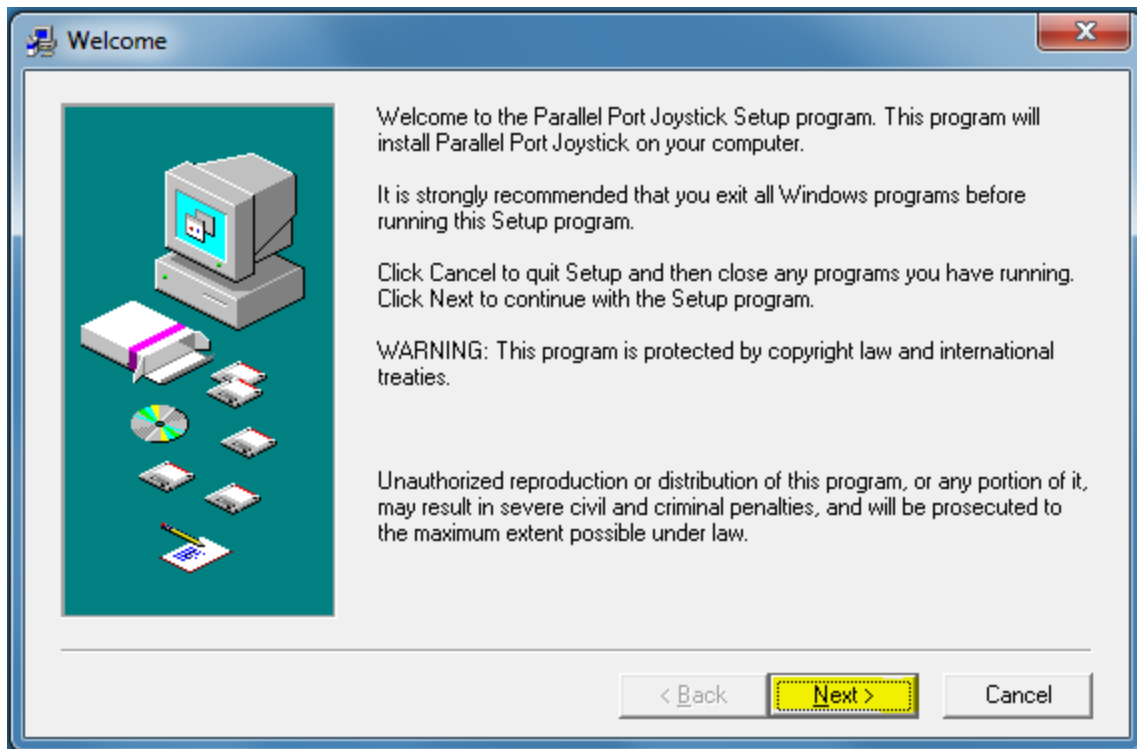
Welcome

Welcome to the Parallel Port Joystick Setup program. This program will install Parallel Port Joystick on your computer.

It is strongly recommended that you exit all Windows programs before running this Setup program.

Click Cancel to quit Setup and then close any programs you have running. Click Next to continue with the Setup program.

WARNING: This program is protected by copyright law and international treaties.

Unauthorized reproduction or distribution of this program, or any portion of it, may result in severe civil and criminal penalties, and will be prosecuted to the maximum extent possible under law.

< Back

Next >

Cancel